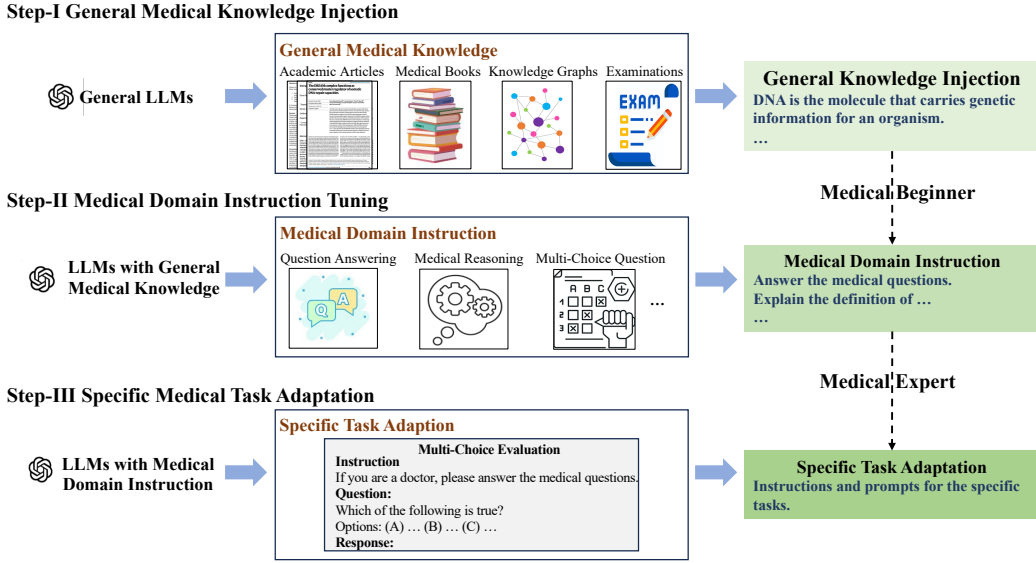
Step-I General Medical Knowledge Injection

General LLMs

General Medical Knowledge

Academic Articles Medical Books Knowledge Graphs Examinations

EXAM

General Knowledge Injection

DNA is the molecule that carries genetic information for an organism.

…

Medical Beginner

Step-II Medical Domain Instruction Tuning

LLMs with General Medical Knowledge

Medical Domain Instruction

Question Answering Medical Reasoning Multi-Choice Question

Q A

A B C

1 2 3

…

Medical Domain Instruction

Answer the medical questions.

Explain the definition of …

…

Medical Expert

Step-III Specific Medical Task Adaptation

LLMs with Medical Domain Instruction

Specific Task Adaption

Multi-Choice Evaluation

Instruction

If you are a doctor, please answer the medical questions.

Question:

Which of the following is true?

Options: (A) … (B) … (C) …

Response:

Specific Task Adaptation

Instructions and prompts for the specific tasks.